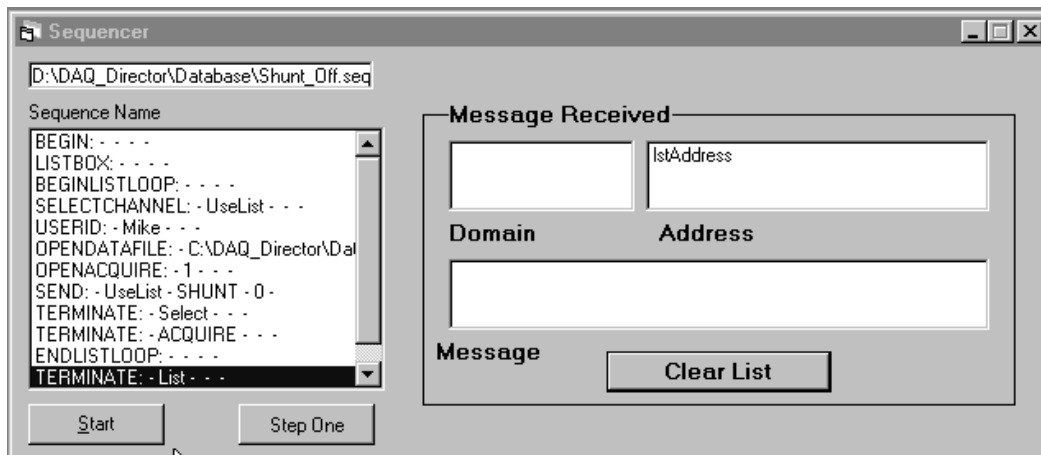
Sequencer

D:\DAQ_Director\Database\Shunt_Off.seq

Sequence Name

BEGIN: - - - -
LISTBOX: - - - -
BEGINLISTLOOP: - - - -
SELECTCHANNEL: - UseList - - -
USERID: - Mike - - -
OPENDATAFILE: - C:\DAQ_Director\Dat
OPENACQUIRE: - 1 - - -
SEND: - UseList - SHUNT - 0 -
TERMINATE: - Select - - -
TERMINATE: - ACQUIRE - - -
ENDLISTLOOP: - - - -
TERMINATE: - List - - -

Start

Step One

Message Received

lstAddress

Domain

Address

Message

Clear List